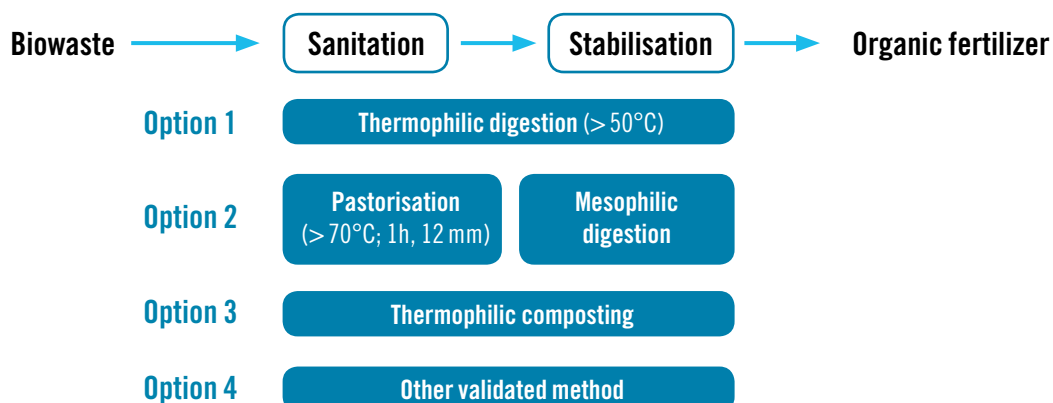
Biowaste

Sanitation

Stabilisation

Organic fertilizer

Option 1

Thermophilic digestion (> 50°C)

Option 2

Pastorisation (> 70°C; 1h, 12 mm)

Mesophilic digestion

Option 3

Thermophilic composting

Option 4

Other validated method